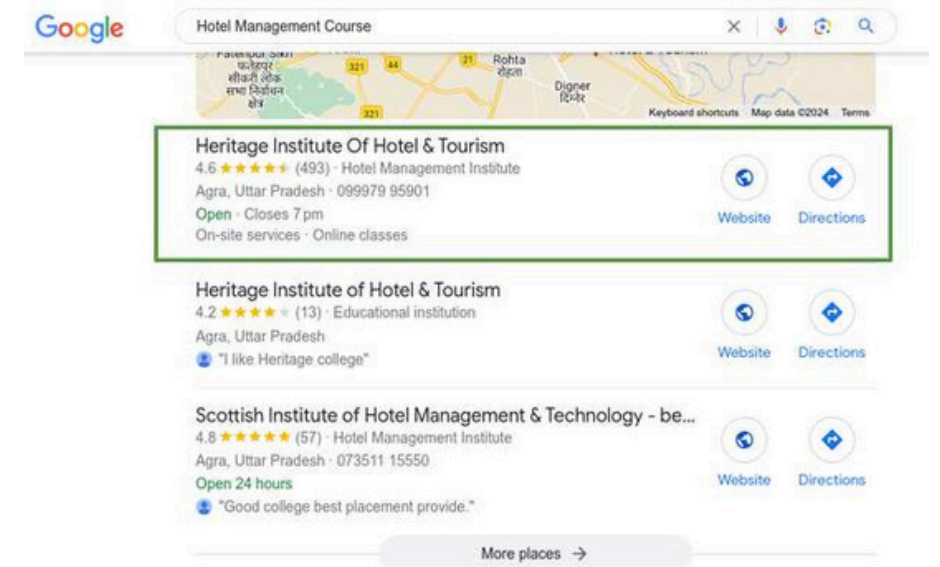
Google

Hotel Management Course

Fatehpur Sikri फतेहपुर सीकरी लोक सभा निर्वाचन क्षेत्र 321 44 21 Rohta रोहता Digner डिगनेर 321

Keyboard shortcuts Map data ©2024 Terms

Heritage Institute Of Hotel & Tourism
4.6 ★★★★★ (493) · Hotel Management Institute
Agra, Uttar Pradesh · 099979 95901
Open · Closes 7 pm
On-site services · Online classes
Website Directions

Heritage Institute of Hotel & Tourism
4.2 ★★★★★ (13) · Educational institution
Agra, Uttar Pradesh
"I like Heritage college"
Website Directions

Scottish Institute of Hotel Management & Technology - be...
4.8 ★★★★★ (57) · Hotel Management Institute
Agra, Uttar Pradesh · 073511 15550
Open 24 hours
"Good college best placement provide."
Website Directions

More places →